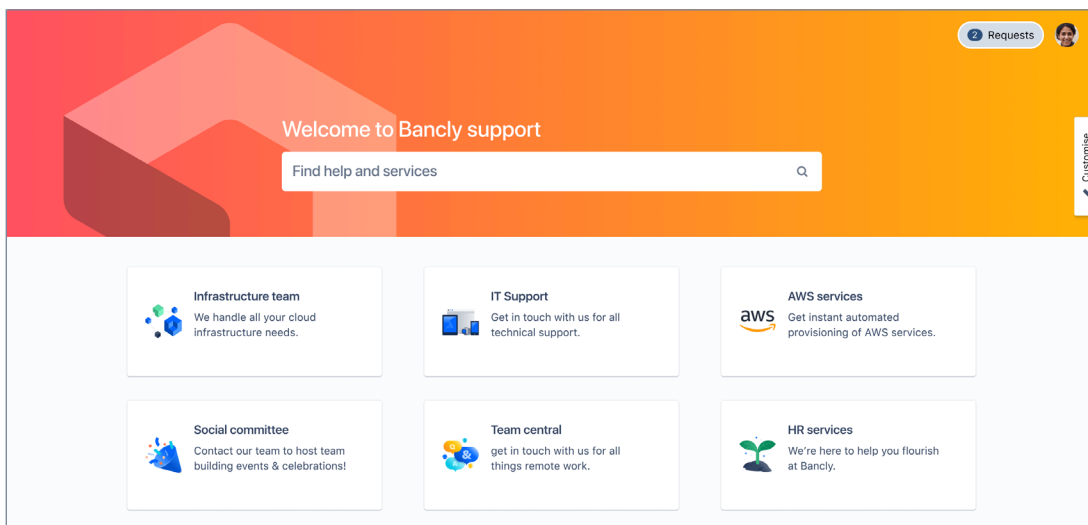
2 Requests

Welcome to Bancly support

Find help and services

Customise

Infrastructure team
We handle all your cloud infrastructure needs.

IT Support
Get in touch with us for all technical support.

aws
AWS services
Get instant automated provisioning of AWS services.

Social committee
Contact our team to host team building events & celebrations!

Team central
get in touch with us for all things remote work.

HR services
We're here to help you flourish at Bancly.